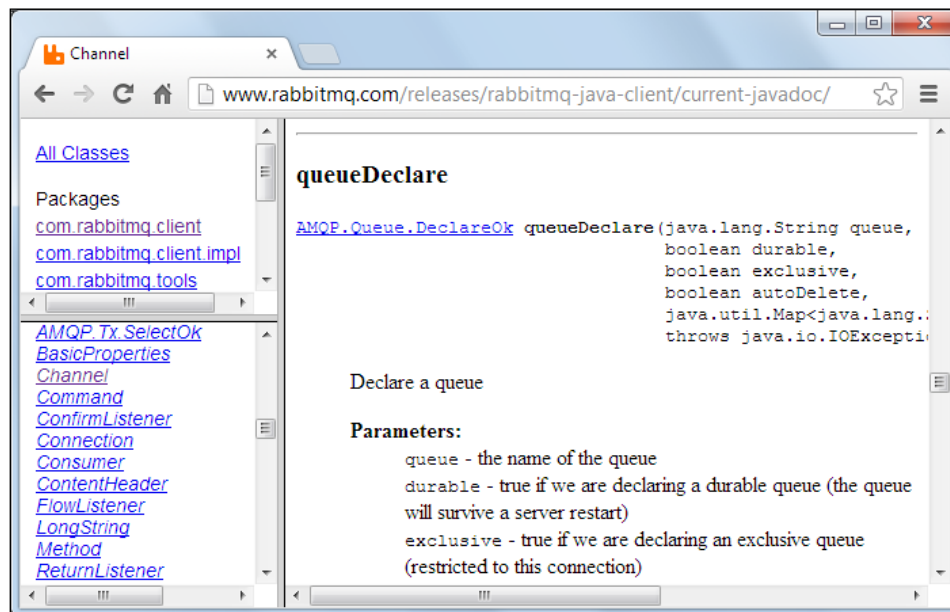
Channel

www.rabbitmq.com/releases/rabbitmq-java-client/current-javadoc/

All Classes

Packages
com.rabbitmq.client
com.rabbitmq.client.impl
com.rabbitmq.tools

AMQP.Tx.SelectOk
BasicProperties
Channel
Command
ConfirmListener
Connection
Consumer
ContentHeader
FlowListener
LongString
Method
ReturnListener

queueDeclare

AMQP.Queue.DeclareOk queueDeclare(java.lang.String queue,
boolean durable,
boolean exclusive,
boolean autoDelete,
java.util.Map<java.lang.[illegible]
throws java.io.IOExcepti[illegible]

Declare a queue

Parameters:
queue - the name of the queue
durable - true if we are declaring a durable queue (the queue will survive a server restart)
exclusive - true if we are declaring an exclusive queue (restricted to this connection)